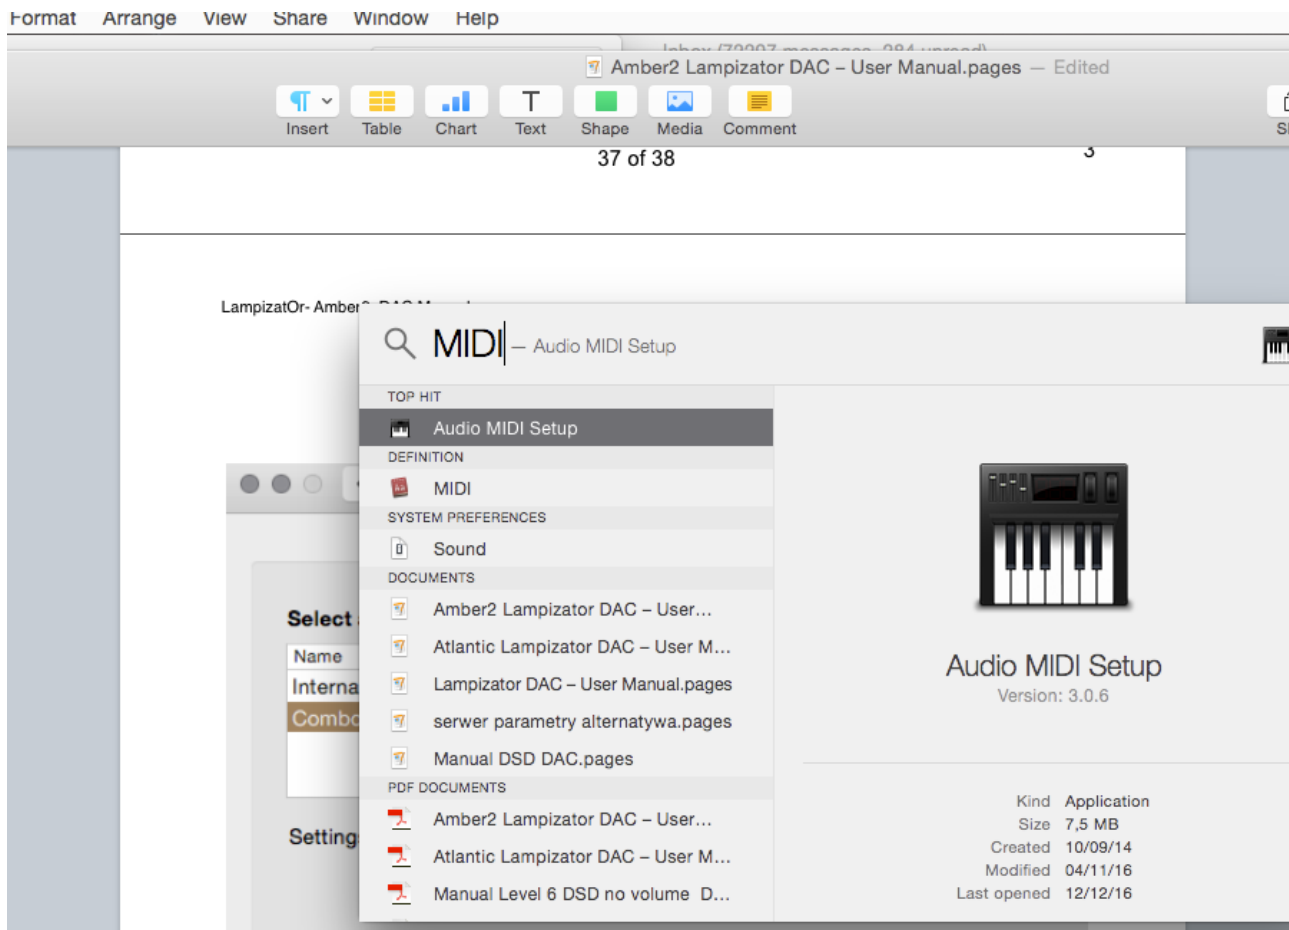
Format Arrange View Share Window Help

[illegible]

Amber2 Lampizator DAC – User Manual.pages — Edited

Insert Table Chart Text Shape Media Comment

37 of 38

3

LampizatOr- Amber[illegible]

MIDI – Audio MIDI Setup

TOP HIT
Audio MIDI Setup
DEFINITION
MIDI
SYSTEM PREFERENCES
Sound
DOCUMENTS
Amber2 Lampizator DAC – User…
Atlantic Lampizator DAC – User M…
Lampizator DAC – User Manual.pages
serwer parametry alternatywa.pages
Manual DSD DAC.pages
PDF DOCUMENTS
Amber2 Lampizator DAC – User…
Atlantic Lampizator DAC – User M…
Manual Level 6 DSD no volume D…

Select
Name
Interna
Combo
Setting

Audio MIDI Setup
Version: 3.0.6

| Kind | Application |
|---|---|
| Size | 7,5 MB |
| Created | 10/09/14 |
| Modified | 04/11/16 |
| Last opened | 12/12/16 |